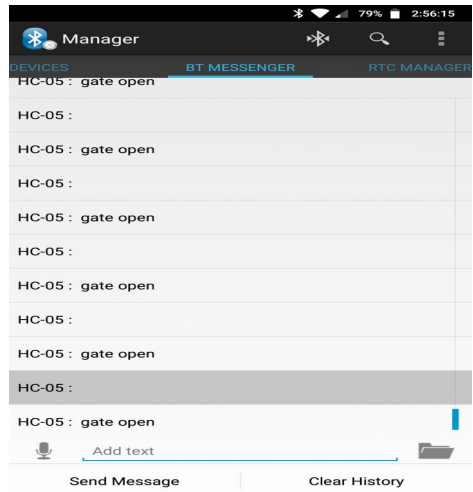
79% 2:56:15

Manager

DEVICES BT MESSENGER RTC MANAGER

HC-05 : gate open

HC-05 :

HC-05 : gate open

HC-05 :

HC-05 : gate open

HC-05 :

HC-05 : gate open

HC-05 :

HC-05 : gate open

HC-05 :

HC-05 : gate open

Add text

Send Message

Clear History